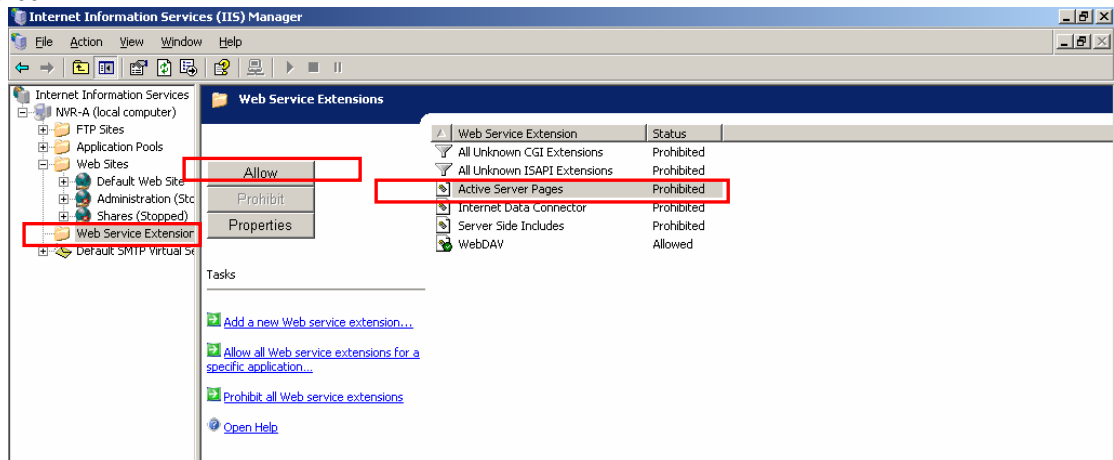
Internet Information Services (IIS) Manager

File Action View Window Help

Internet Information Services
NVR-A (local computer)
FTP Sites
Application Pools
Web Sites
Default Web Site
Administration (Sto
Shares (Stopped)
Web Service Extension
Default SMTP Virtual Se

Web Service Extensions

Allow
Prohibit
Properties

Tasks

Add a new Web service extension...

Allow all Web service extensions for a specific application...

Prohibit all Web service extensions

Open Help

| Web Service Extension | Status |
|---|---|
| All Unknown CGI Extensions | Prohibited |
| All Unknown ISAPI Extensions | Prohibited |
| Active Server Pages | Prohibited |
| Internet Data Connector | Prohibited |
| Server Side Includes | Prohibited |
| WebDAV | Allowed |